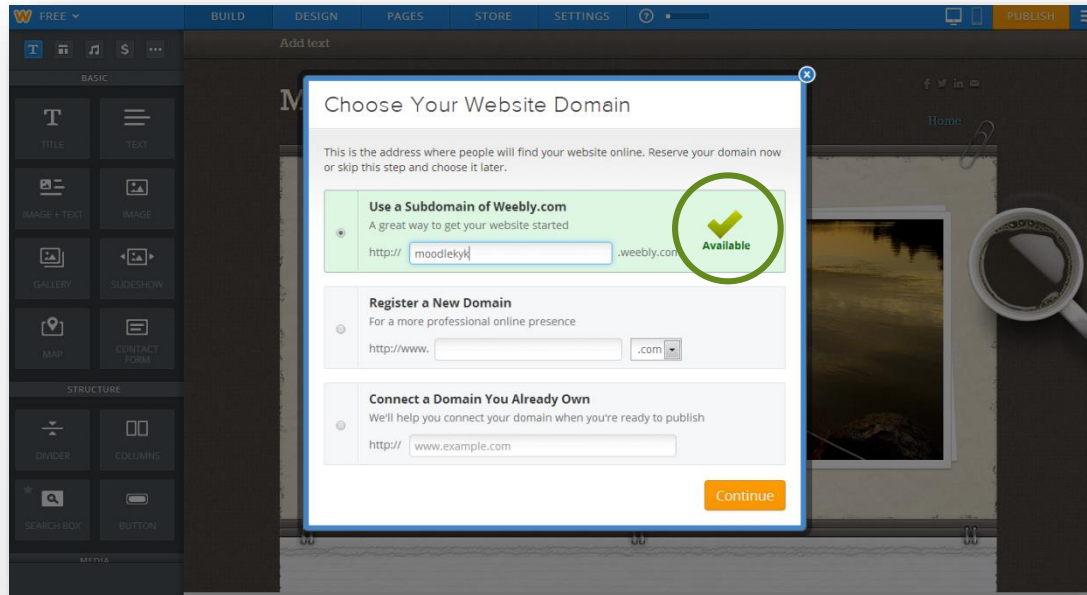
FREE
BUILD DESIGN PAGES STORE SETTINGS
PUBLISH

BASIC
TITLE
TEXT
IMAGE + TEXT
IMAGE
GALLERY
SLIDESHOW
MAP
CONTACT FORM
STRUCTURE
DIVIDER
COLUMNS
SEARCH BOX
BUTTON
MEDIA

Add text
Home

Choose Your Website Domain

This is the address where people will find your website online. Reserve your domain now or skip this step and choose it later.

Use a Subdomain of Weebly.com
A great way to get your website started
http:// moodlekyk .weebly.com
Available

Register a New Domain
For a more professional online presence
http://www. .com

Connect a Domain You Already Own
We'll help you connect your domain when you're ready to publish
http:// www.example.com

Continue